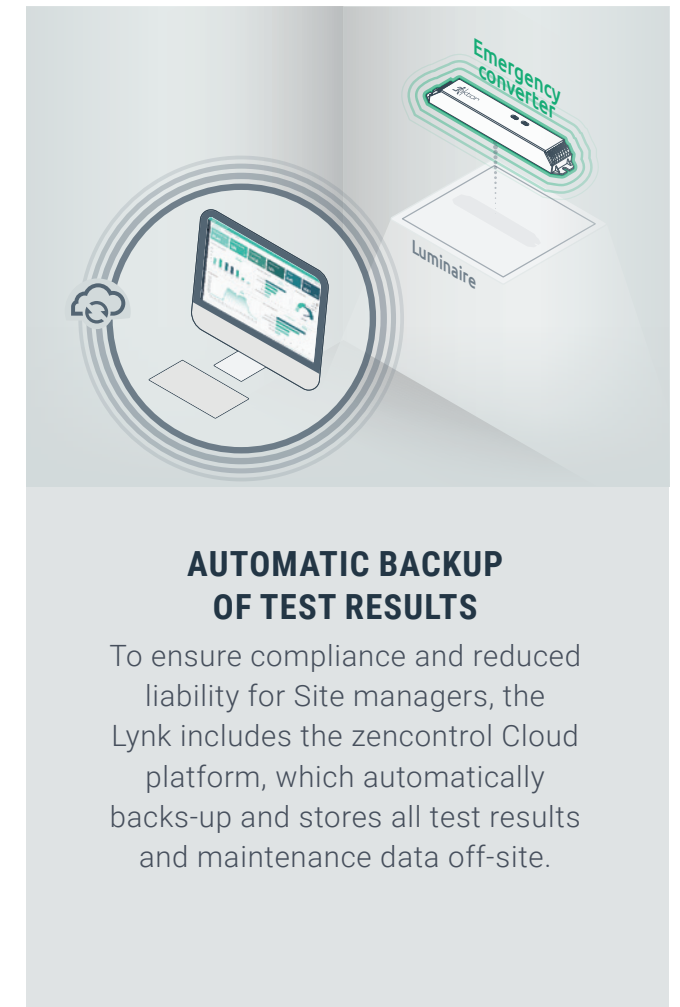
Emergency converter

Luminaire

AUTOMATIC BACKUP OF TEST RESULTS

To ensure compliance and reduced liability for Site managers, the Lynk includes the zencontrol Cloud platform, which automatically backs-up and stores all test results and maintenance data off-site.